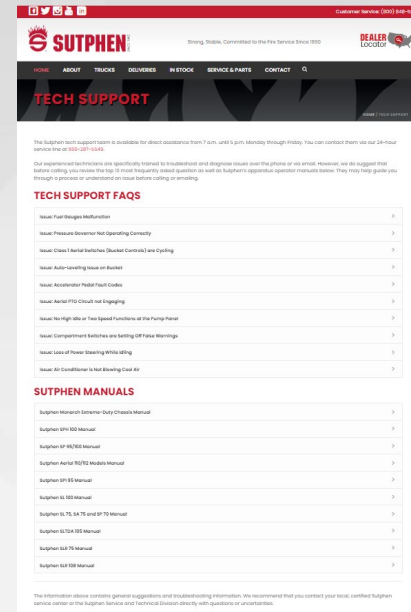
Customer Service: (800) 848-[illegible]

SUTPHEN SINCE 1890

Strong, Stable, Committed to the Fire Service Since 1890

DEALER Locator

HOME ABOUT TRUCKS DELIVERIES IN STOCK SERVICE & PARTS CONTACT

TECH SUPPORT

HOME | TECH SUPPORT

The Sutphen tech support team is available for direct assistance from 7 a.m. until 5 p.m. Monday through Friday. You can contact them via our 24-hour service line at 800-297-5545.

Our experienced technicians are specifically trained to troubleshoot and diagnose issues over the phone or via email. However, we do suggest that before calling, you review the top 11 most frequently asked question as well as Sutphen's apparatus operator manuals below. They may help guide you through a process or understand an issue before calling or emailing.

TECH SUPPORT FAQS

Issue: Fuel Gauges Malfunction

Issue: Pressure Governor Not Operating Correctly

Issue: Class 1 Aerial Switches (Bucket Controls) are Cycling

Issue: Auto-Leveling Issue on Bucket

Issue: Accelerator Pedal Fault Codes

Issue: Aerial PTO Circuit not Engaging

Issue: No High Idle or Two Speed Functions at the Pump Panel

Issue: Compartment Switches are Setting Off False Warnings

Issue: Loss of Power Steering While Idling

Issue: Air Conditioner is Not Blowing Cool Air

SUTPHEN MANUALS

Sutphen Monarch Extreme-Duty Chassis Manual

Sutphen SPH 100 Manual

Sutphen SP 95/100 Manual

Sutphen Aerial 110/112 Models Manual

Sutphen SPH 95 Manual

Sutphen SL 100 Manual

Sutphen SL 75, SA 75 and SP 70 Manual

Sutphen SLT2A 105 Manual

Sutphen SLR 75 Manual

Sutphen SLR 108 Manual

The information above contains general suggestions and troubleshooting information. We recommend that you contact your local, certified Sutphen service center or the Sutphen Service and Technical Division directly with questions or uncertainties.